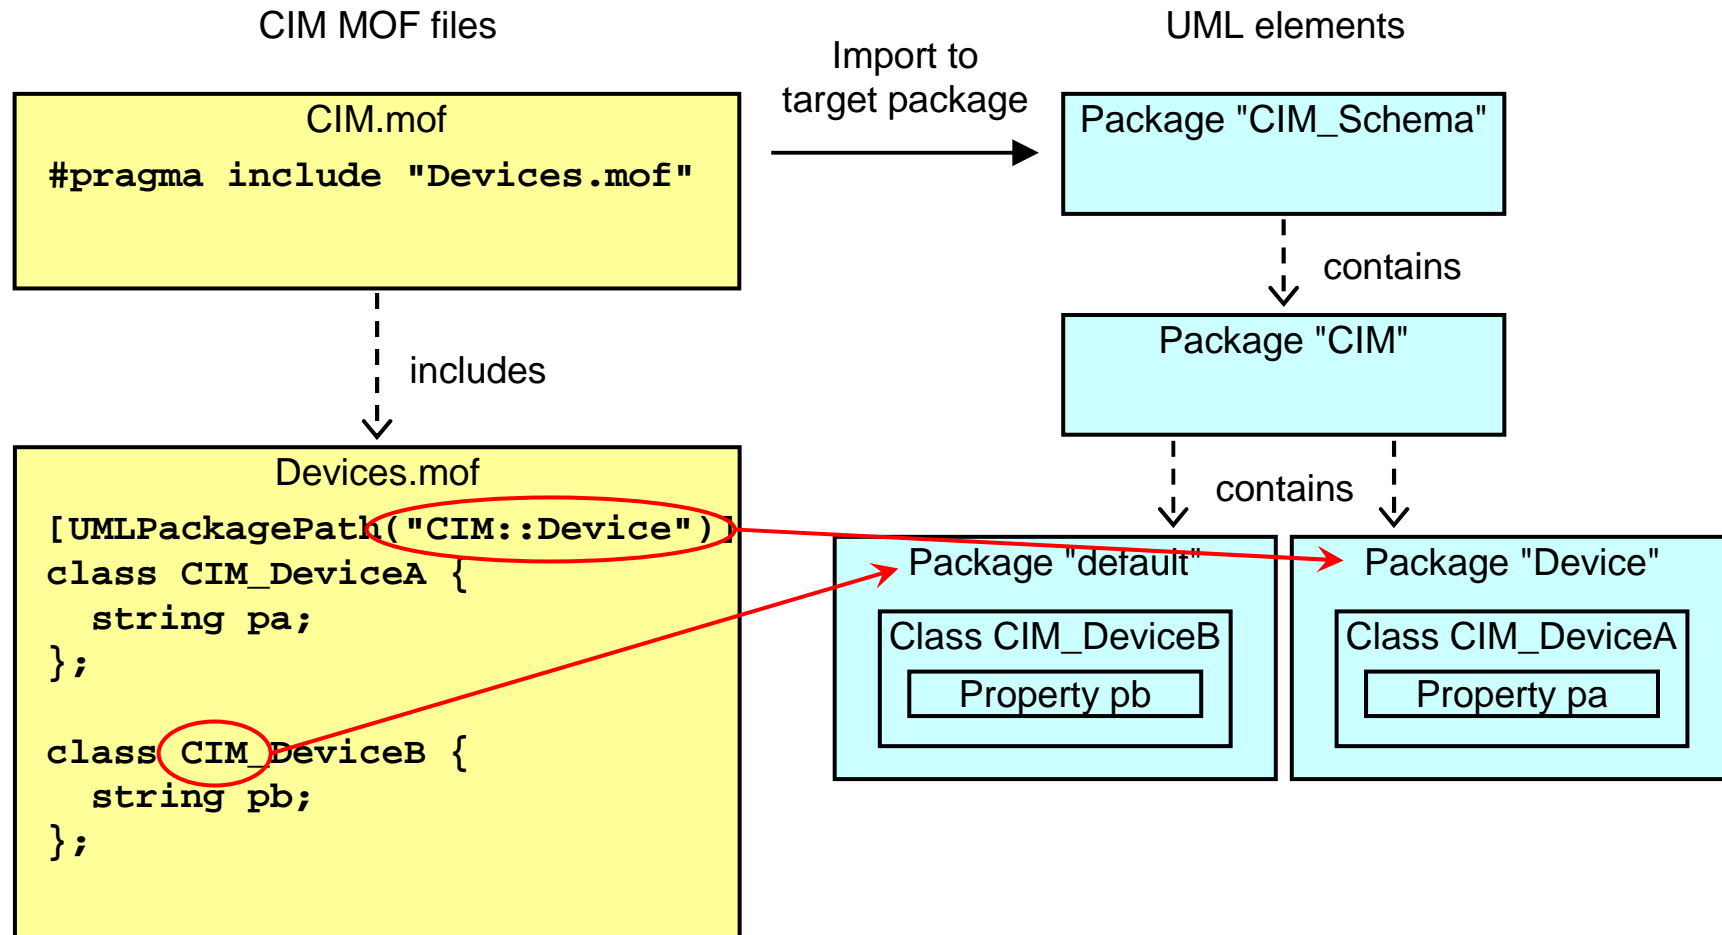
CIM MOF files

UML elements

Import to target package

CIM.mof

#pragma include "Devices.mof"

includes

Devices.mof

[UMLPackagePath("CIM::Device")]
class CIM_DeviceA {
  string pa;
};

class CIM_DeviceB {
  string pb;
};

Package "CIM_Schema"

contains

Package "CIM"

contains

Package "default"

Class CIM_DeviceB

Property pb

Package "Device"

Class CIM_DeviceA

Property pa